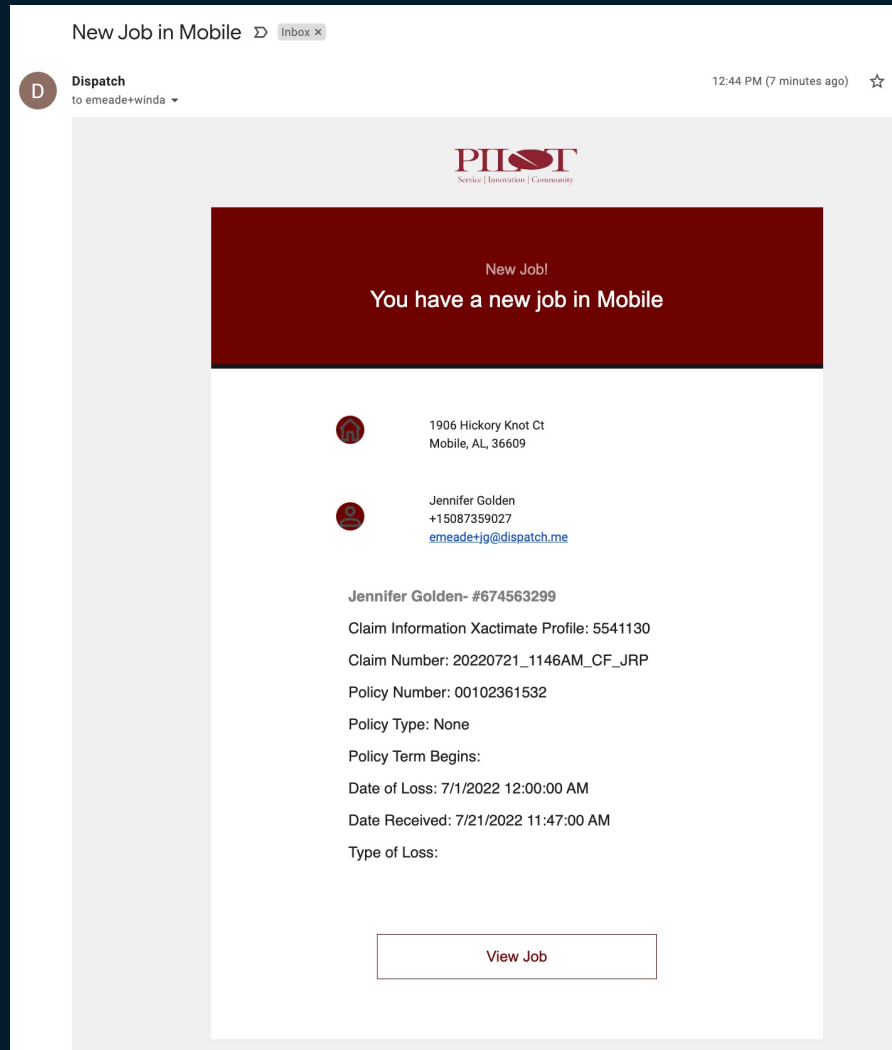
New Job in Mobile Inbox ×

D
Dispatch
to emeade+winda

12:44 PM (7 minutes ago)

PILOT
Service | Innovation | Community

New Job!
You have a new job in Mobile

1906 Hickory Knot Ct
Mobile, AL, 36609

Jennifer Golden
+15087359027
emeade+jg@dispatch.me

Jennifer Golden- #674563299

Claim Information Xactimate Profile: 5541130

Claim Number: 20220721_1146AM_CF_JRP

Policy Number: 00102361532

Policy Type: None

Policy Term Begins:

Date of Loss: 7/1/2022 12:00:00 AM

Date Received: 7/21/2022 11:47:00 AM

Type of Loss:

View Job